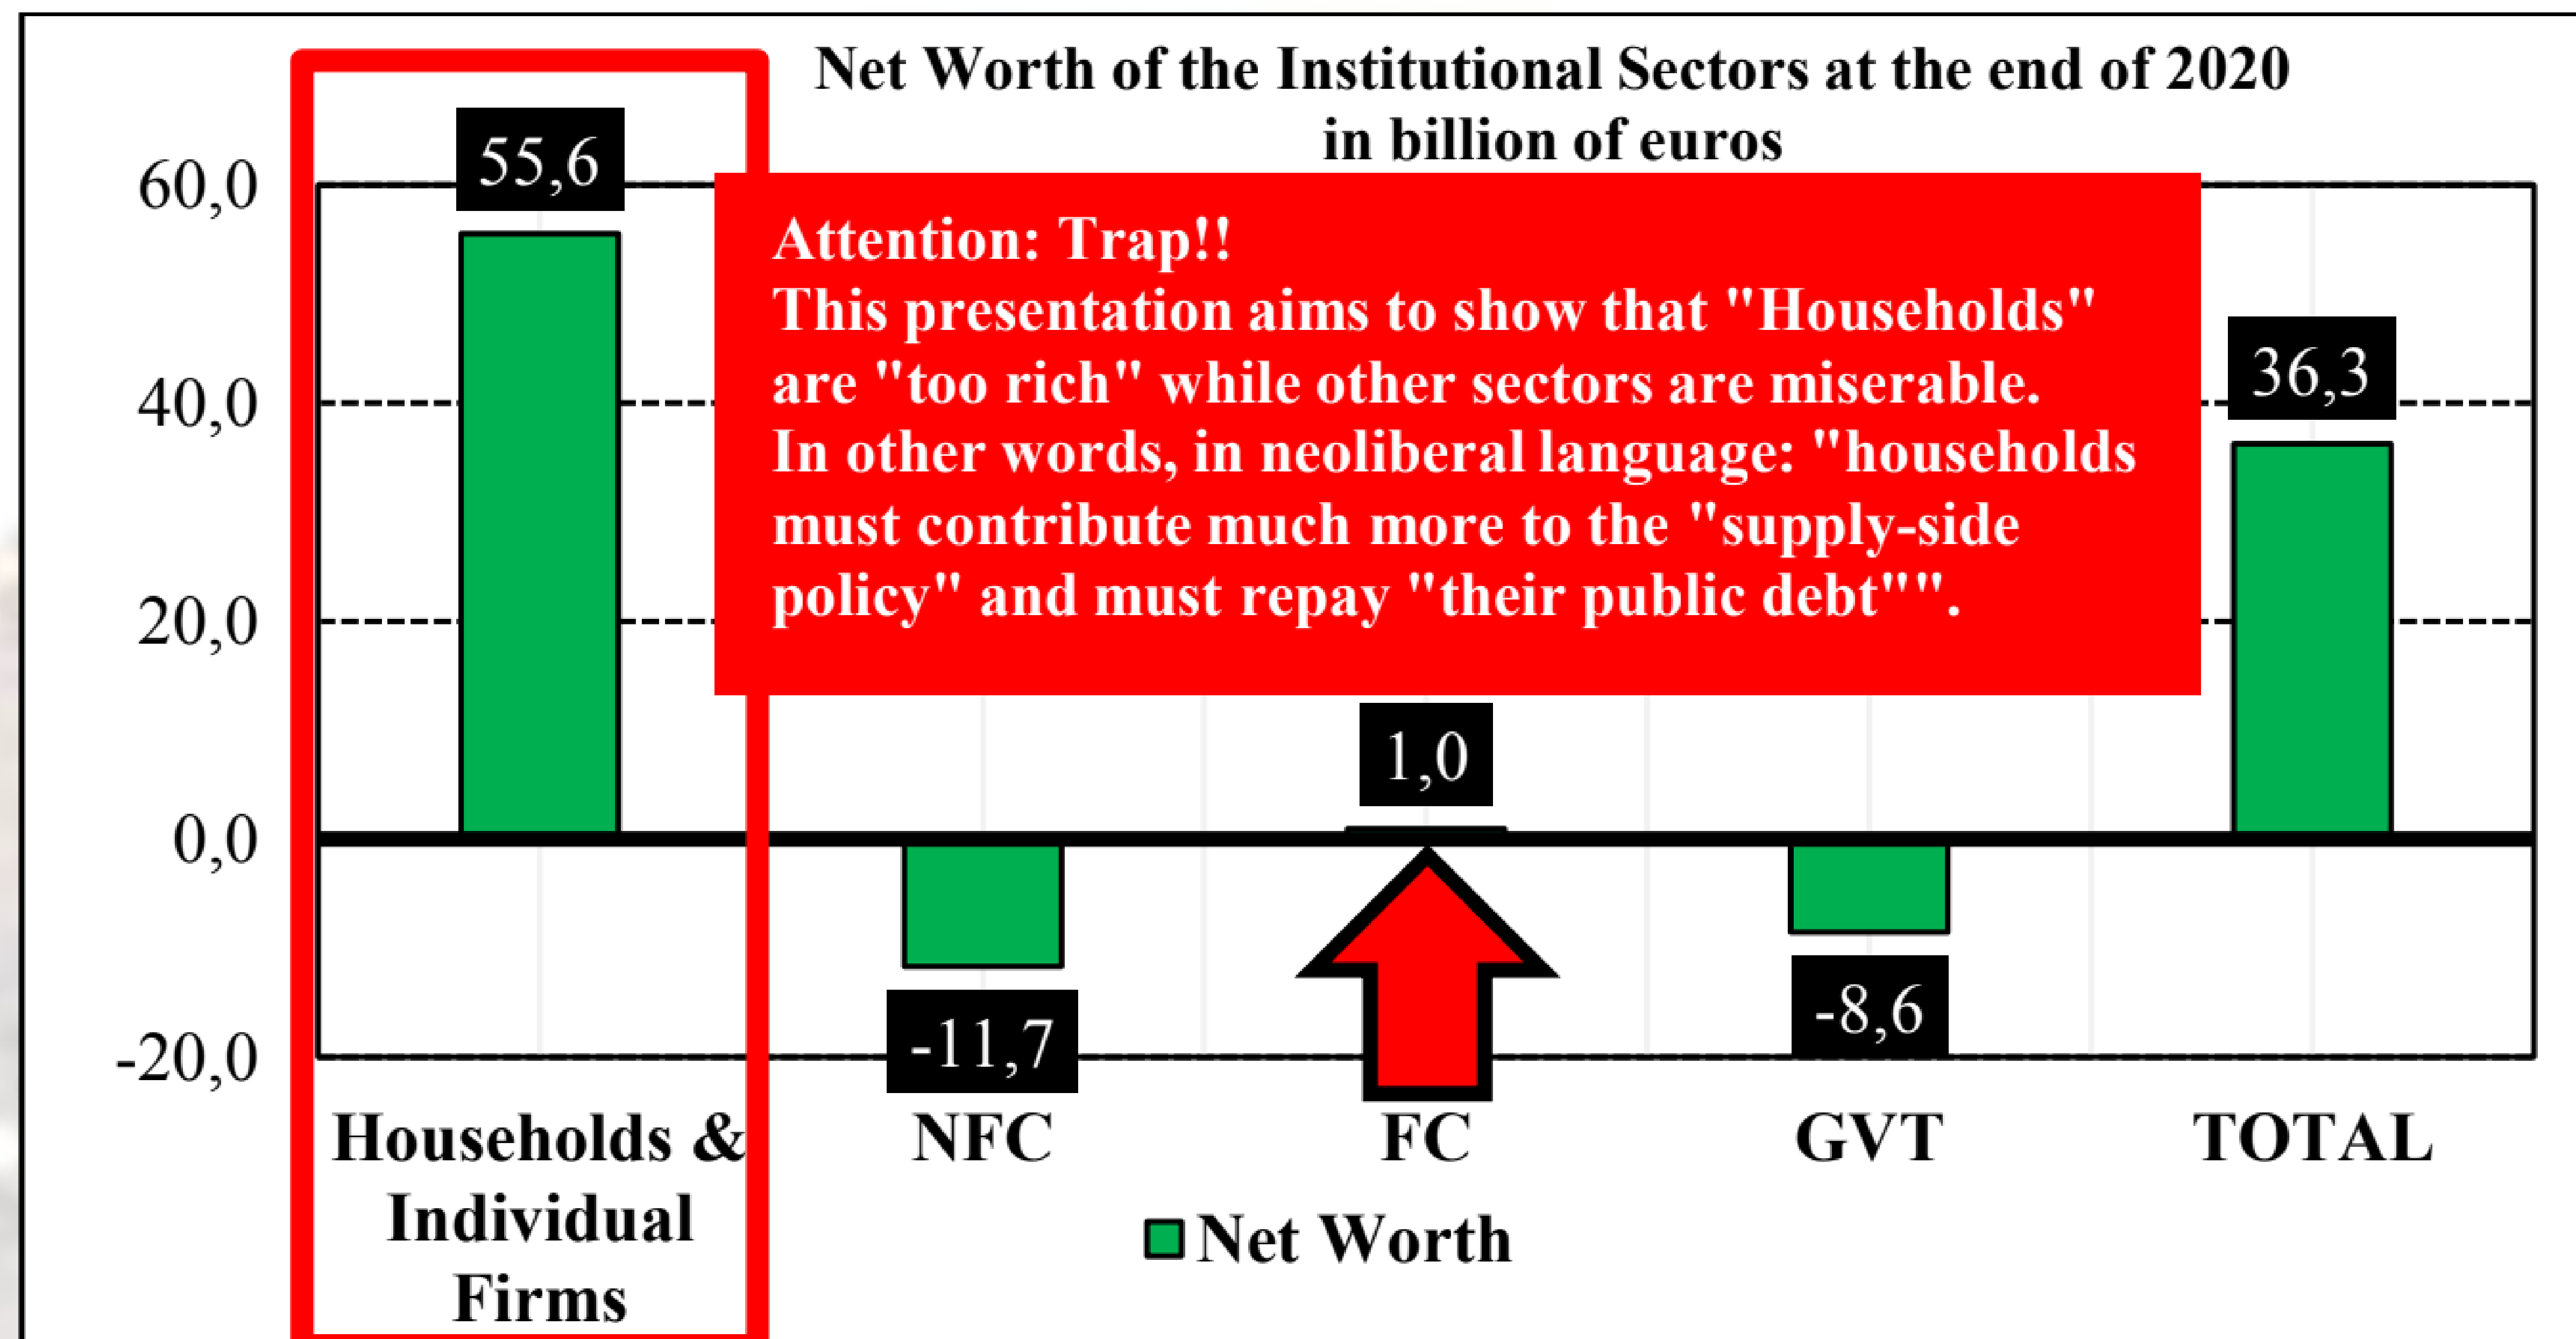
Net Worth of the Institutional Sectors at the end of 2020
in billion of euros

Attention: Trap!!
This presentation aims to show that "Households" are "too rich" while other sectors are miserable.
In other words, in neoliberal language: "households must contribute much more to the "supply-side policy" and must repay "their public debt"".

60,0
40,0
20,0
0,0
-20,0

55,6
-11,7
1,0
-8,6
36,3

Households & Individual Firms
NFC
FC
GVT
TOTAL

Net Worth